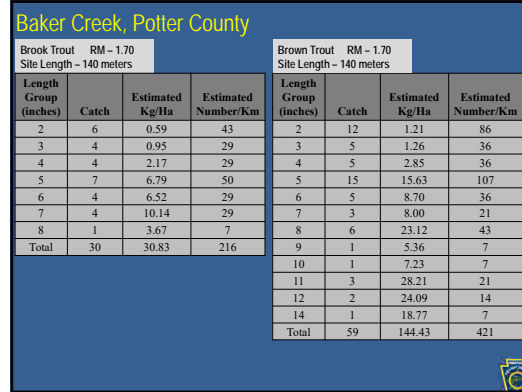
Baker Creek, Potter County

Brook Trout RM – 1.70
Site Length – 140 meters

| Length Group (inches) | Catch | Estimated Kg/Ha | Estimated Number/Km |
|---|---|---|---|
| 2 | 6 | 0.59 | 43 |
| 3 | 4 | 0.95 | 29 |
| 4 | 4 | 2.17 | 29 |
| 5 | 7 | 6.79 | 50 |
| 6 | 4 | 6.52 | 29 |
| 7 | 4 | 10.14 | 29 |
| 8 | 1 | 3.67 | 7 |
| Total | 30 | 30.83 | 216 |

Brown Trout RM – 1.70
Site Length – 140 meters

| Length Group (inches) | Catch | Estimated Kg/Ha | Estimated Number/Km |
|---|---|---|---|
| 2 | 12 | 1.21 | 86 |
| 3 | 5 | 1.26 | 36 |
| 4 | 5 | 2.85 | 36 |
| 5 | 15 | 15.63 | 107 |
| 6 | 5 | 8.70 | 36 |
| 7 | 3 | 8.00 | 21 |
| 8 | 6 | 23.12 | 43 |
| 9 | 1 | 5.36 | 7 |
| 10 | 1 | 7.23 | 7 |
| 11 | 3 | 28.21 | 21 |
| 12 | 2 | 24.09 | 14 |
| 14 | 1 | 18.77 | 7 |
| Total | 59 | 144.43 | 421 |